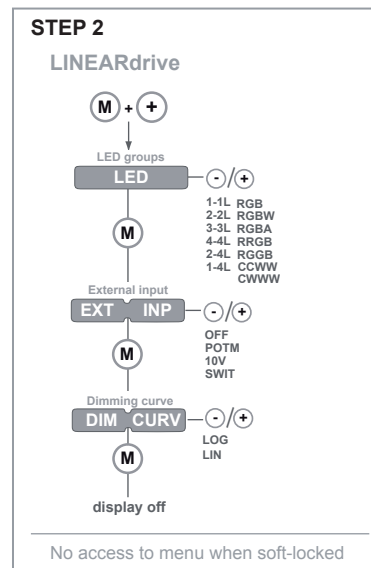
STEP 2

LINEARdrive

M + +

LED groups

LED

- / +

1-1L RGB
2-2L RGBW
3-3L RGBA
4-4L RRGB
2-4L RGGB
1-4L CCWW
CWWW

M

External input

EXT INP

- / +

OFF
POTM
10V
SWIT

M

Dimming curve

DIM CURV

- / +

LOG
LIN

M

display off

No access to menu when soft-locked